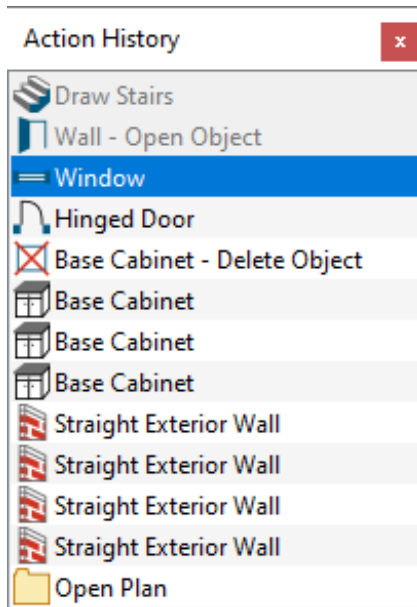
Action History
x
Draw Stairs
Wall - Open Object
Window
Hinged Door
Base Cabinet - Delete Object
Base Cabinet
Base Cabinet
Base Cabinet
Straight Exterior Wall
Straight Exterior Wall
Straight Exterior Wall
Straight Exterior Wall
Open Plan